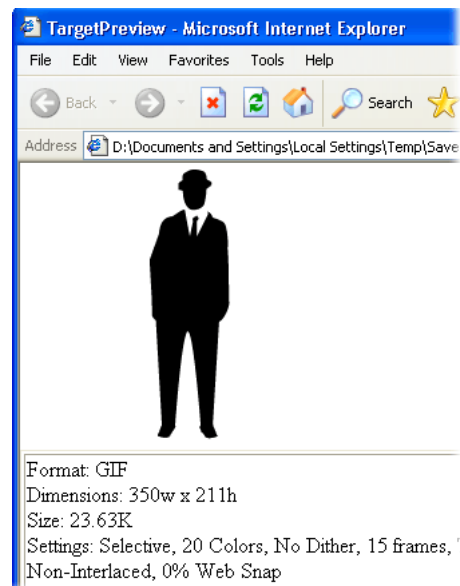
TargetPreview - Microsoft Internet Explorer

File Edit View Favorites Tools Help

Back Search

Address D:\Documents and Settings\Local Settings\Temp\Save

Format: GIF
Dimensions: 350w x 211h
Size: 23.63K
Settings: Selective, 20 Colors, No Dither, 15 frames,
Non-Interlaced, 0% Web Snap